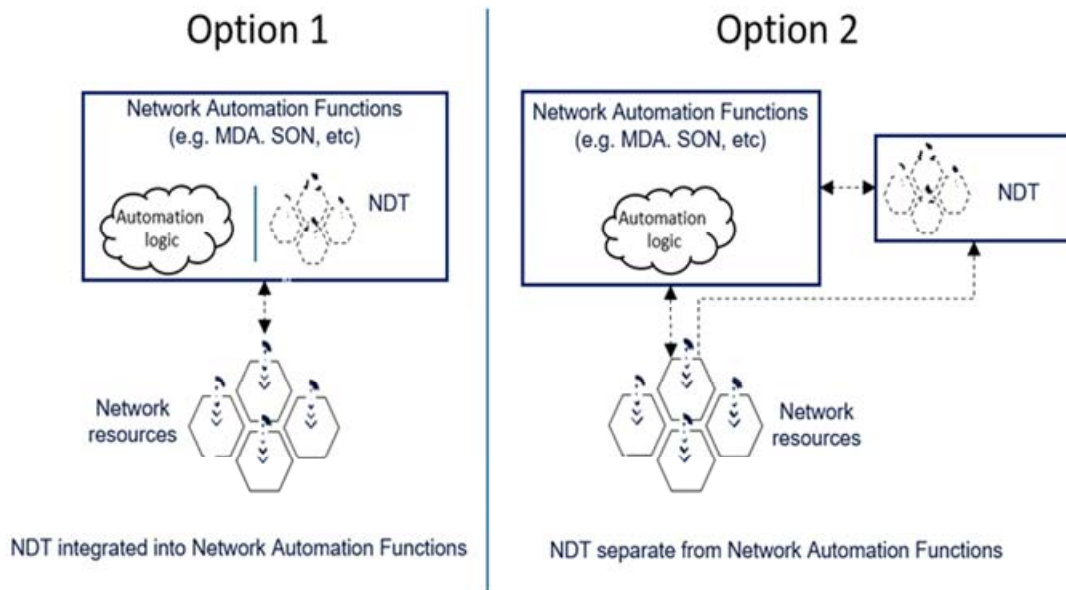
Option 1

Network Automation Functions (e.g. MDA. SON, etc)

Automation logic

NDT

Network resources

NDT integrated into Network Automation Functions

Option 2

Network Automation Functions (e.g. MDA. SON, etc)

Automation logic

NDT

Network resources

NDT separate from Network Automation Functions